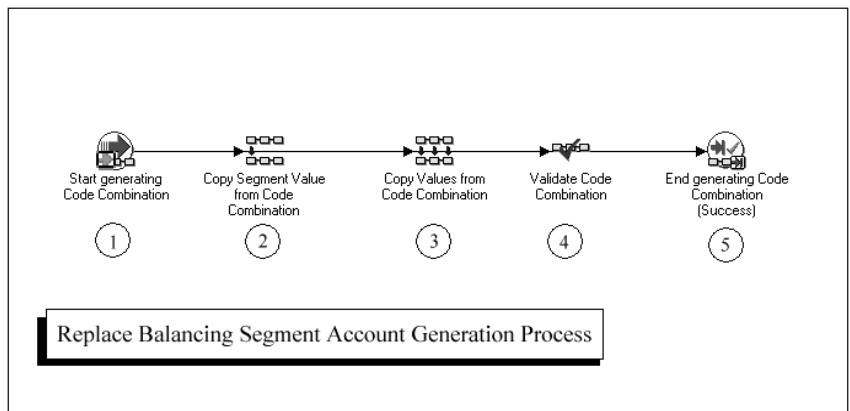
Start generating Code Combination

1

Copy Segment Value from Code Combination

2

Copy Values from Code Combination

3

Validate Code Combination

4

End generating Code Combination (Success)

5

Replace Balancing Segment Account Generation Process